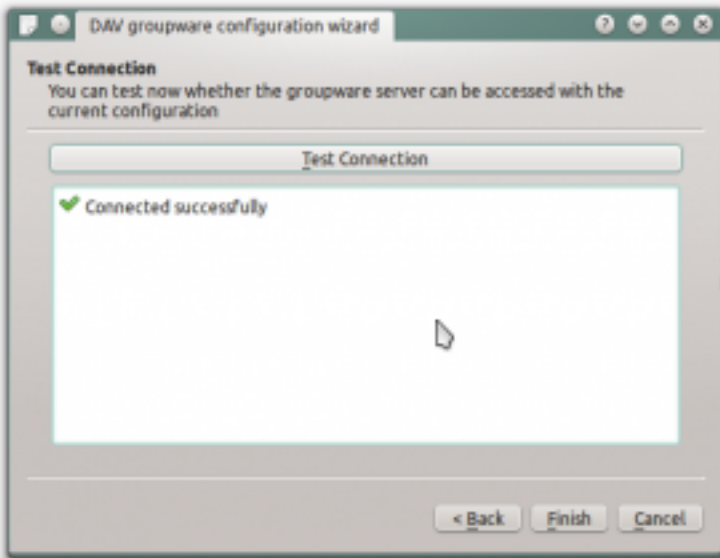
DAV groupware configuration wizard

Test Connection
You can test now whether the groupware server can be accessed with the current configuration

Test Connection

Connected successfully

< Back
Finish
Cancel